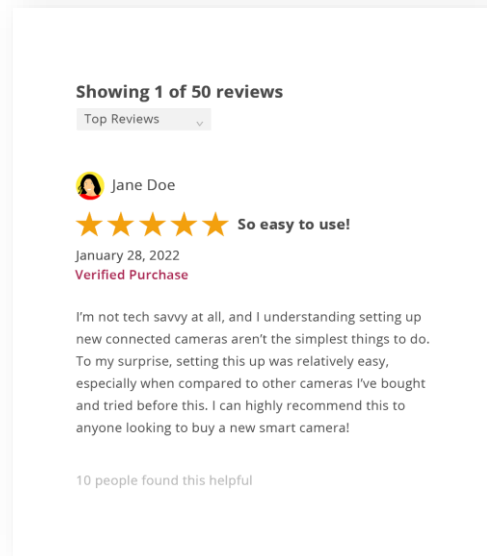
Showing 1 of 50 reviews

Top Reviews

Jane Doe

So easy to use!

January 28, 2022

Verified Purchase

I'm not tech savvy at all, and I understanding setting up new connected cameras aren't the simplest things to do. To my surprise, setting this up was relatively easy, especially when compared to other cameras I've bought and tried before this. I can highly recommend this to anyone looking to buy a new smart camera!

10 people found this helpful